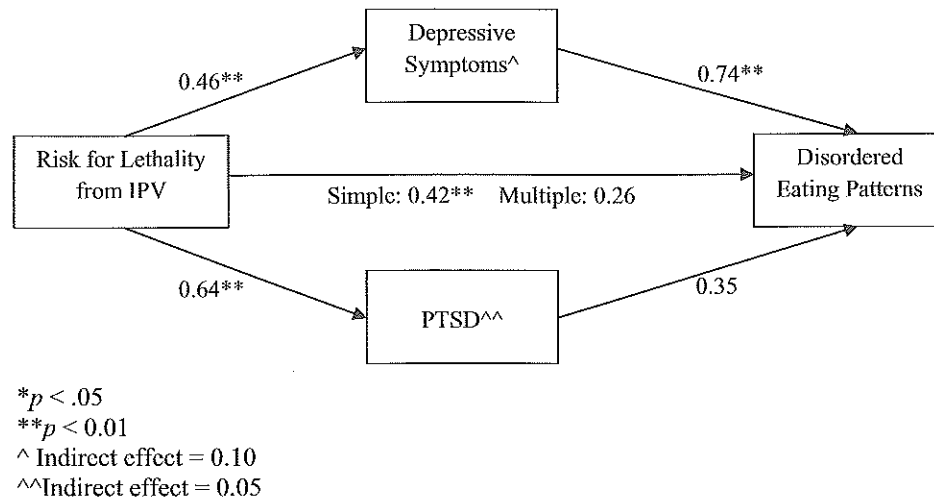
Depressive Symptoms^

0.46**

0.74**

Risk for Lethality from IPV

Disordered Eating Patterns

Simple: 0.42**    Multiple: 0.26

0.64**

PTSD^^

0.35

*$p$ < .05
**$p$ < 0.01
^ Indirect effect = 0.10
^^Indirect effect = 0.05